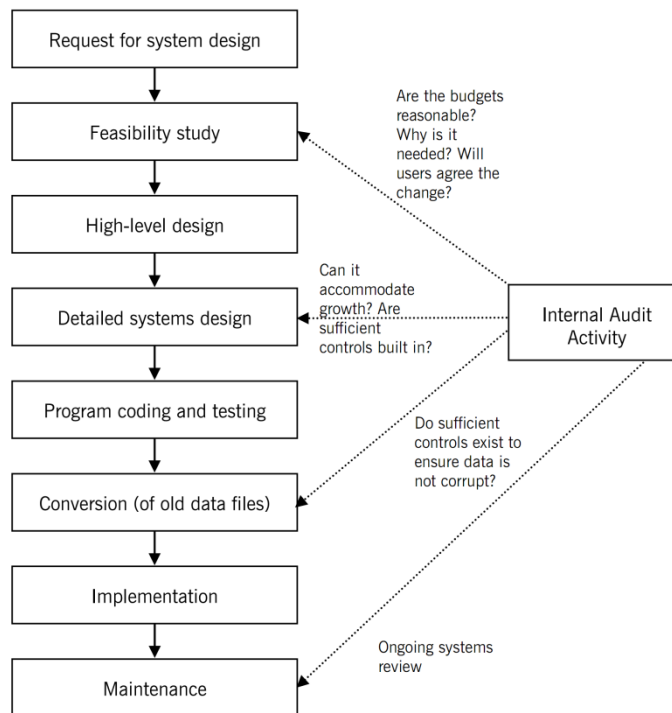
Request for system design

Feasibility study

High-level design

Detailed systems design

Program coding and testing

Conversion (of old data files)

Implementation

Maintenance

Are the budgets reasonable? Why is it needed? Will users agree the change?

Can it accommodate growth? Are sufficient controls built in?

Internal Audit Activity

Do sufficient controls exist to ensure data is not corrupt?

Ongoing systems review